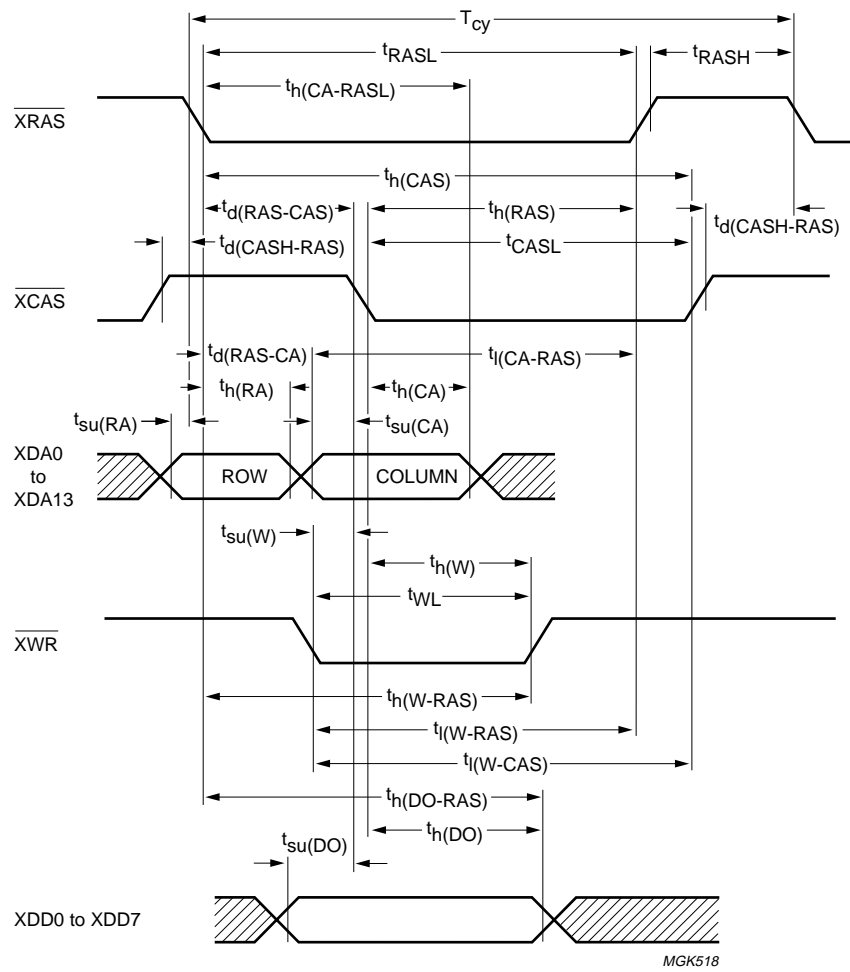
$T_{cy}$

$t_{RASL}$

$t_{RASH}$

$t_{h(CA\text{-}RASL)}$

$\overline{XRAS}$

$t_{h(CAS)}$

$t_{d(RAS\text{-}CAS)}$

$t_{h(RAS)}$

$t_{d(CASH\text{-}RAS)}$

$t_{d(CASH\text{-}RAS)}$

$t_{CASL}$

$\overline{XCAS}$

$t_{d(RAS\text{-}CA)}$

$t_{l(CA\text{-}RAS)}$

$t_{h(RA)}$

$t_{h(CA)}$

$t_{su(RA)}$

$t_{su(CA)}$

XDA0 to XDA13

ROW

COLUMN

$t_{su(W)}$

$t_{h(W)}$

$t_{WL}$

$\overline{XWR}$

$t_{h(W\text{-}RAS)}$

$t_{l(W\text{-}RAS)}$

$t_{l(W\text{-}CAS)}$

$t_{h(DO\text{-}RAS)}$

$t_{su(DO)}$

$t_{h(DO)}$

XDD0 to XDD7

MGK518